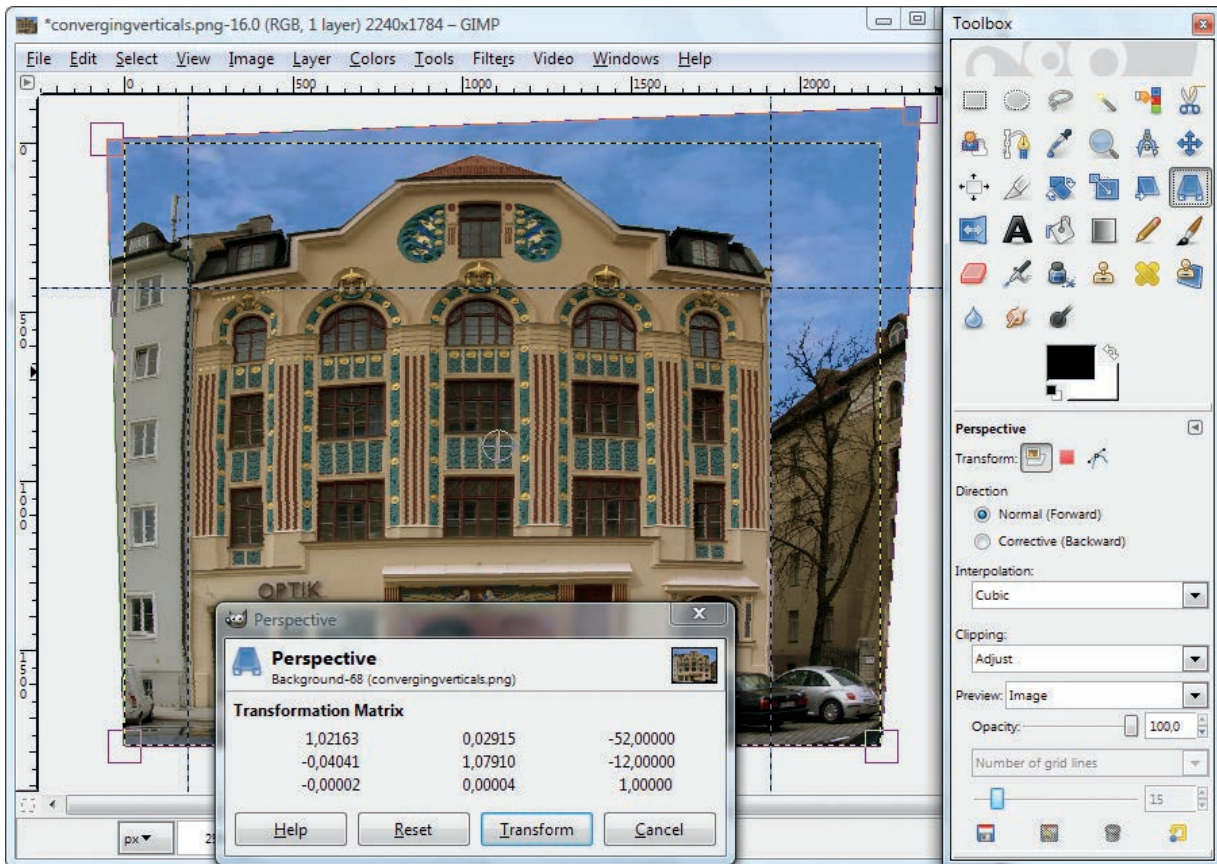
*convergingverticals.png-16.0 (RGB, 1 layer) 2240x1784 – GIMP

File Edit Select View Image Layer Colors Tools Filters Video Windows Help

0 500 1000 1500 2000

0
500
1000
1500

OPTIK

Perspective

Perspective
Background-68 (convergingverticals.png)

Transformation Matrix

| 1,02163 | 0,02915 | -52,00000 |
|---|---|---|
| -0,04041 | 1,07910 | -12,00000 |
| -0,00002 | 0,00004 | 1,00000 |

Help Reset Transform Cancel

px 25

Toolbox

Perspective
Transform:
Direction
Normal (Forward)
Corrective (Backward)
Interpolation:
Cubic
Clipping:
Adjust
Preview: Image
Opacity: 100,0
Number of grid lines
15